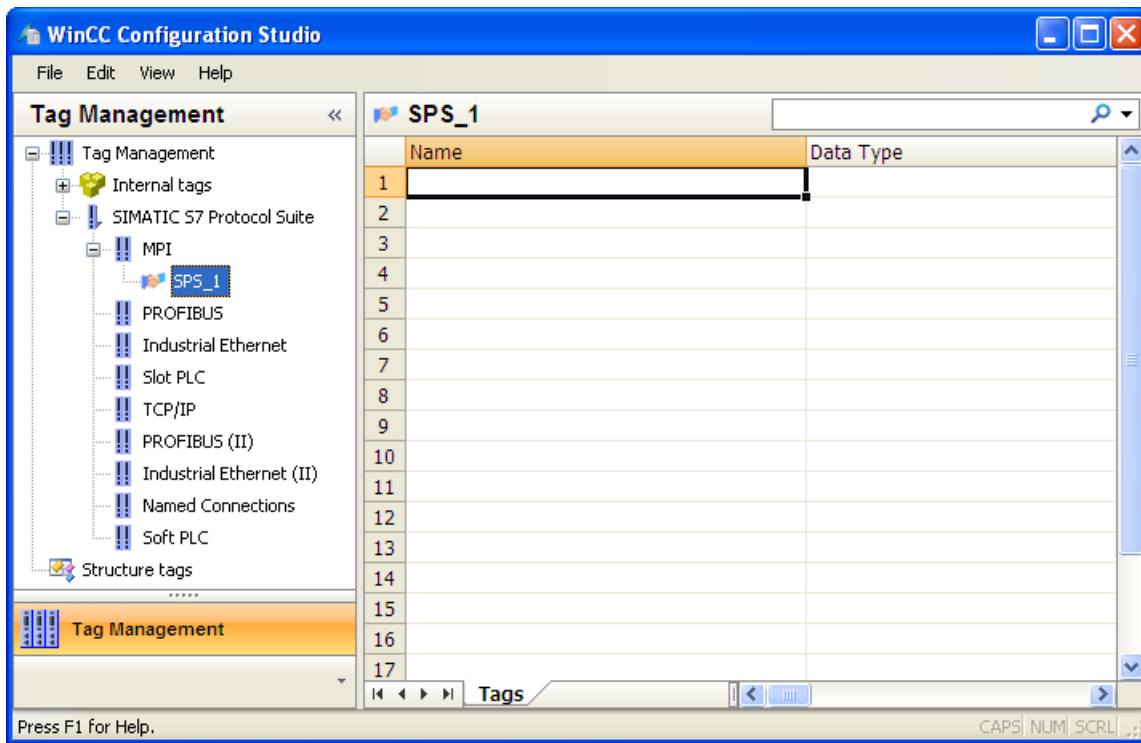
WinCC Configuration Studio

File Edit View Help

Tag Management «

Tag Management
Internal tags
SIMATIC S7 Protocol Suite
MPI
SPS_1
PROFIBUS
Industrial Ethernet
Slot PLC
TCP/IP
PROFIBUS (II)
Industrial Ethernet (II)
Named Connections
Soft PLC
Structure tags

Tag Management

SPS_1

| | Name | Data Type |
|---|---|---|
| 1 | | |
| 2 | | |
| 3 | | |
| 4 | | |
| 5 | | |
| 6 | | |
| 7 | | |
| 8 | | |
| 9 | | |
| 10 | | |
| 11 | | |
| 12 | | |
| 13 | | |
| 14 | | |
| 15 | | |
| 16 | | |
| 17 | | |

Tags

Press F1 for Help. CAPS NUM SCRL